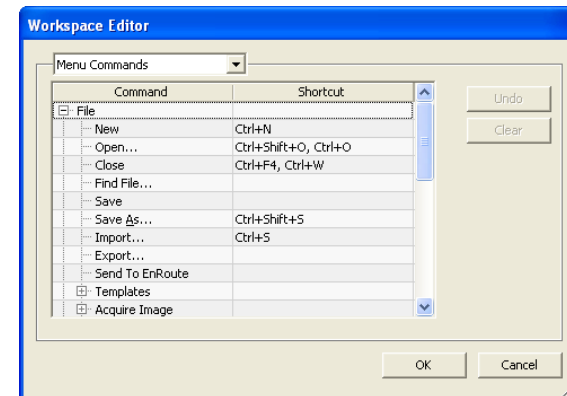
Workspace Editor

Menu Commands

| Command | Shortcut |
|---|---|
| File | |
| New | Ctrl+N |
| Open... | Ctrl+Shift+O, Ctrl+O |
| Close | Ctrl+F4, Ctrl+W |
| Find File... | |
| Save | |
| Save As... | Ctrl+Shift+S |
| Import... | Ctrl+S |
| Export... | |
| Send To EnRoute | |
| Templates | |
| Acquire Image | |

Undo

Clear

OK

Cancel